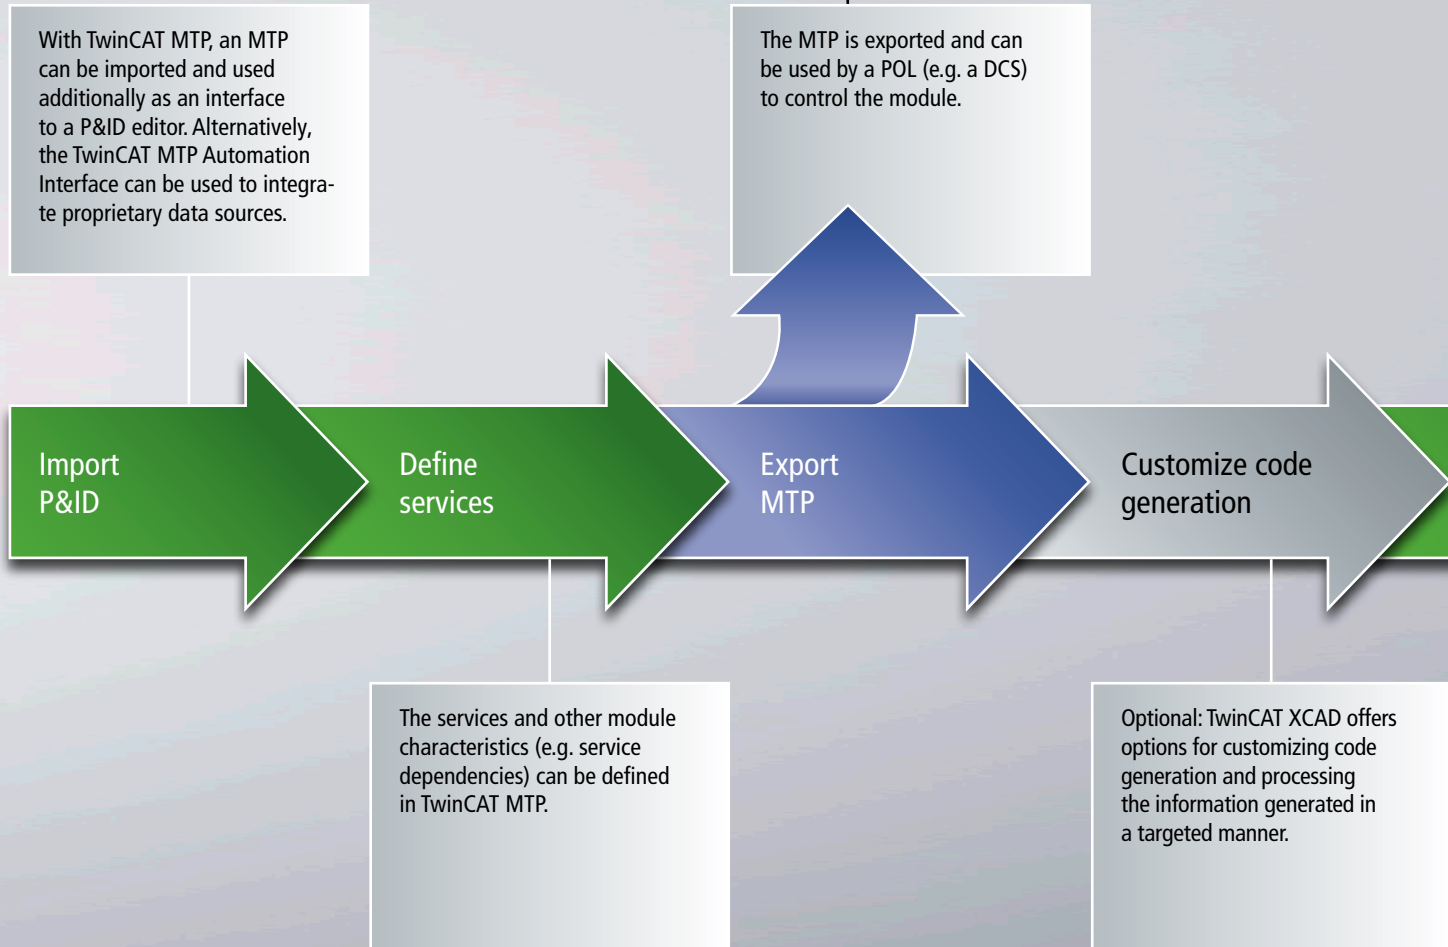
With TwinCAT MTP, an MTP can be imported and used additionally as an interface to a P&ID editor. Alternatively, the TwinCAT MTP Automation Interface can be used to integrate proprietary data sources.

The MTP is exported and can be used by a POL (e.g. a DCS) to control the module.

Import P&ID

Define services

Export MTP

Customize code generation

The services and other module characteristics (e.g. service dependencies) can be defined in TwinCAT MTP.

Optional: TwinCAT XCAD offers options for customizing code generation and processing the information generated in a targeted manner.